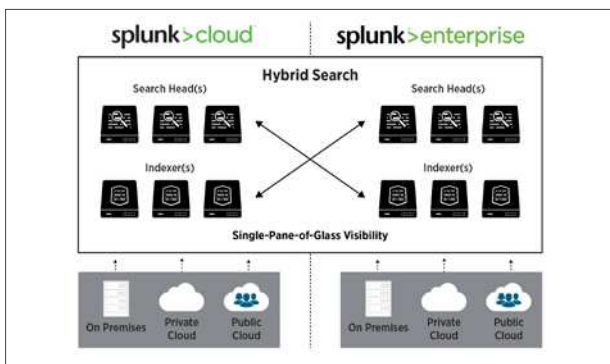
splunk>cloud

splunk>enterprise

Hybrid Search

Search Head(s)

Search Head(s)

Indexer(s)

Indexer(s)

Single-Pane-of-Glass Visibility

On Premises

Private Cloud

Public Cloud

On Premises

Private Cloud

Public Cloud